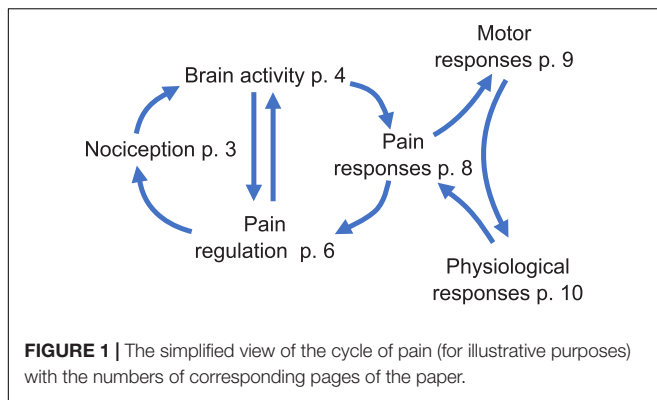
Brain activity p. 4

Motor responses p. 9

Nociception p. 3

Pain responses p. 8

Pain regulation p. 6

Physiological responses p. 10

**FIGURE 1 |** The simplified view of the cycle of pain (for illustrative purposes) with the numbers of corresponding pages of the paper.